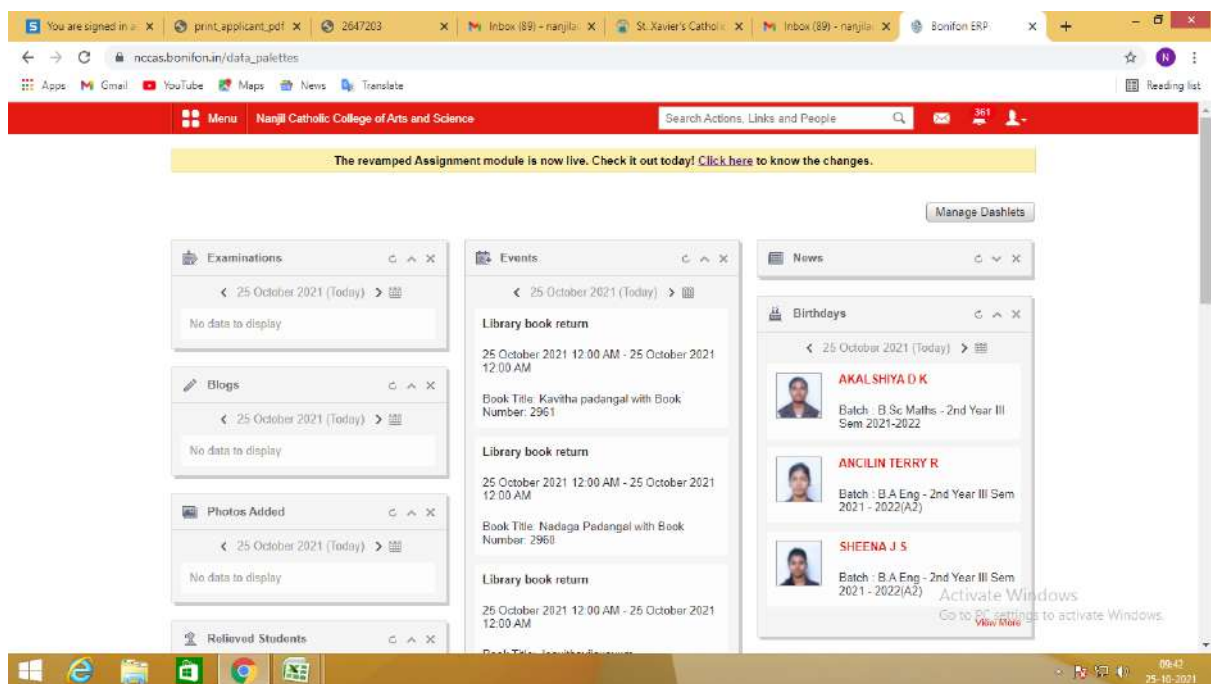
You are signed in a ×
print_applicant_pdf ×
2647203 ×
Inbox (89) - nanjila ×
St. Xavier's Catholi ×
Inbox (89) - nanjila ×
Bonifon ERP ×

nccas.bonifon.in/data_palettes

Apps Gmail YouTube Maps News Translate Reading list

Menu Nanjil Catholic College of Arts and Science Search Actions, Links and People 361

The revamped Assignment module is now live. Check it out today! Click here to know the changes.

Manage Dashlets

Examinations
< 25 October 2021 (Today) >
No data to display

Blogs
< 25 October 2021 (Today) >
No data to display

Photos Added
< 25 October 2021 (Today) >
No data to display

Relieved Students

Events
< 25 October 2021 (Today) >

Library book return
25 October 2021 12:00 AM - 25 October 2021 12:00 AM
Book Title: Kavitha padangal with Book Number: 2961

Library book return
25 October 2021 12:00 AM - 25 October 2021 12:00 AM
Book Title: Nadaga Padangal with Book Number: 2968

Library book return
25 October 2021 12:00 AM - 25 October 2021 12:00 AM
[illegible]

News

Birthdays
< 25 October 2021 (Today) >

AKALSHIYA D K
Batch : B.Sc Maths - 2nd Year III Sem 2021-2022

ANCILIN TERRY R
Batch : B.A Eng - 2nd Year III Sem 2021 - 2022(A2)

SHEENA J S
Batch : B.A Eng - 2nd Year III Sem 2021 - 2022(A2)

View More

Activate Windows
Go to PC settings to activate Windows.

09:42
25-10-2021